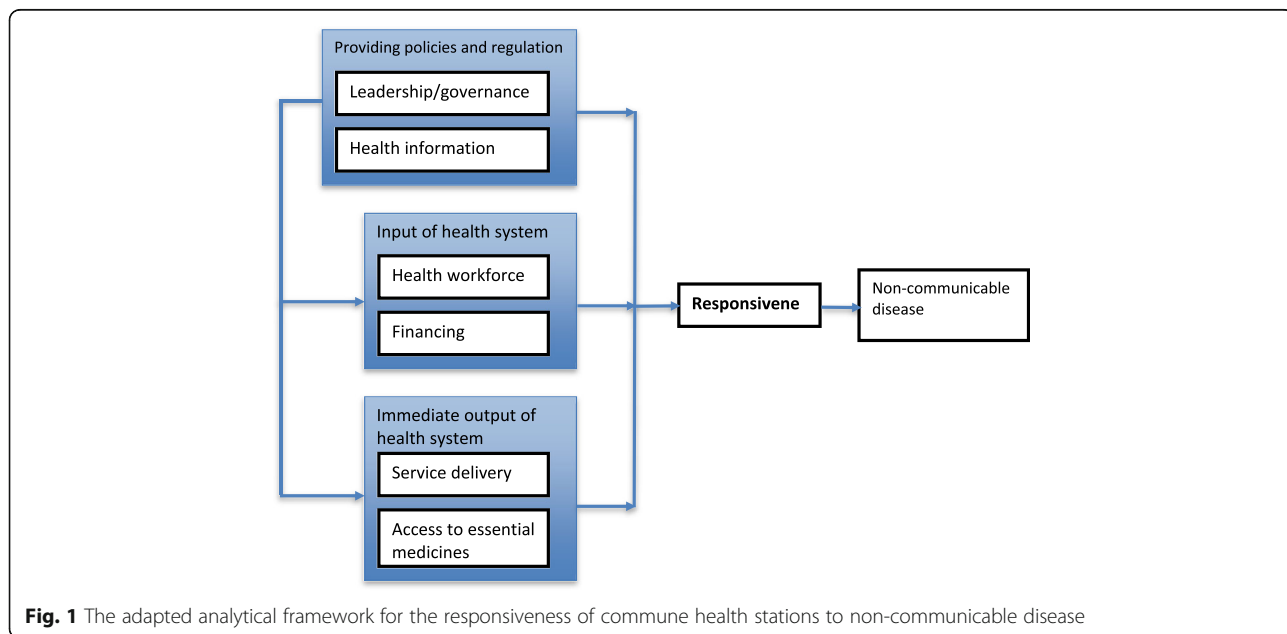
Providing policies and regulation

Leadership/governance

Health information

Input of health system

Health workforce

Financing

Immediate output of health system

Service delivery

Access to essential medicines

Responsivene

Non-communicable disease

**Fig. 1** The adapted analytical framework for the responsiveness of commune health stations to non-communicable disease